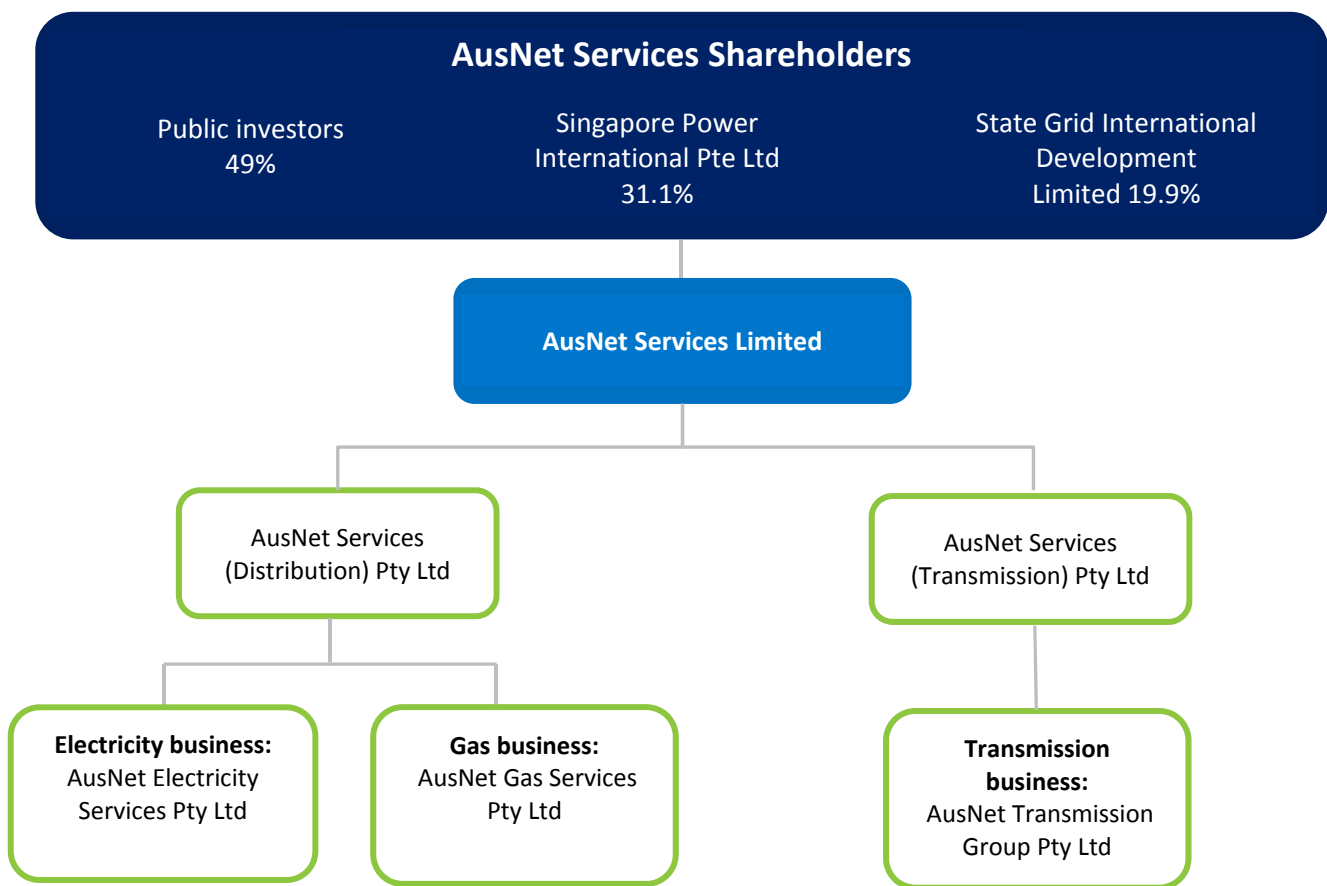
AusNet Services Shareholders

Public investors
49%

Singapore Power International Pte Ltd
31.1%

State Grid International Development Limited 19.9%

AusNet Services Limited

AusNet Services (Distribution) Pty Ltd

AusNet Services (Transmission) Pty Ltd

**Electricity business:**
AusNet Electricity Services Pty Ltd

**Gas business:**
AusNet Gas Services Pty Ltd

**Transmission business:**
AusNet Transmission Group Pty Ltd